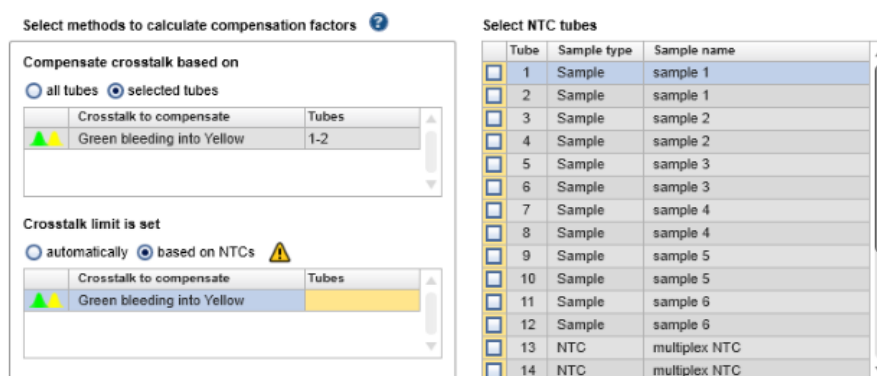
Select methods to calculate compensation factors

Compensate crosstalk based on

all tubes selected tubes

| | Crosstalk to compensate | Tubes |
|---|---|---|
| | Green bleeding into Yellow | 1-2 |

Crosstalk limit is set

automatically based on NTCs

| | Crosstalk to compensate | Tubes |
|---|---|---|
| | Green bleeding into Yellow | |

Select NTC tubes

| | Tube | Sample type | Sample name |
|---|---|---|---|
| | 1 | Sample | sample 1 |
| | 2 | Sample | sample 1 |
| | 3 | Sample | sample 2 |
| | 4 | Sample | sample 2 |
| | 5 | Sample | sample 3 |
| | 6 | Sample | sample 3 |
| | 7 | Sample | sample 4 |
| | 8 | Sample | sample 4 |
| | 9 | Sample | sample 5 |
| | 10 | Sample | sample 5 |
| | 11 | Sample | sample 6 |
| | 12 | Sample | sample 6 |
| | 13 | NTC | multiplex NTC |
| | 14 | NTC | multiplex NTC |